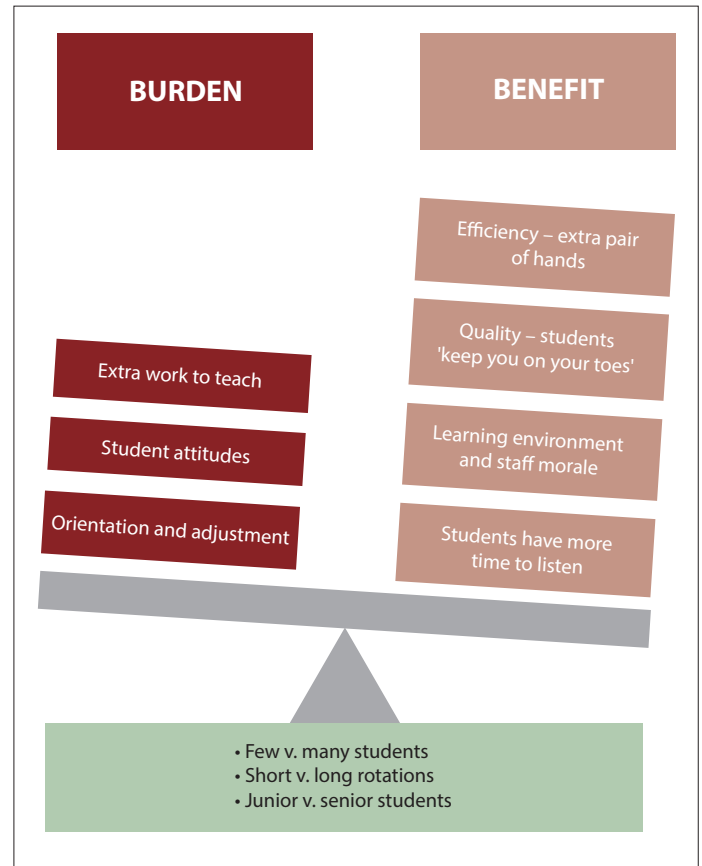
BURDEN

BENEFIT

Efficiency – extra pair of hands

Quality – students 'keep you on your toes'

Learning environment and staff morale

Students have more time to listen

Extra work to teach

Student attitudes

Orientation and adjustment

• Few v. many students
• Short v. long rotations
• Junior v. senior students